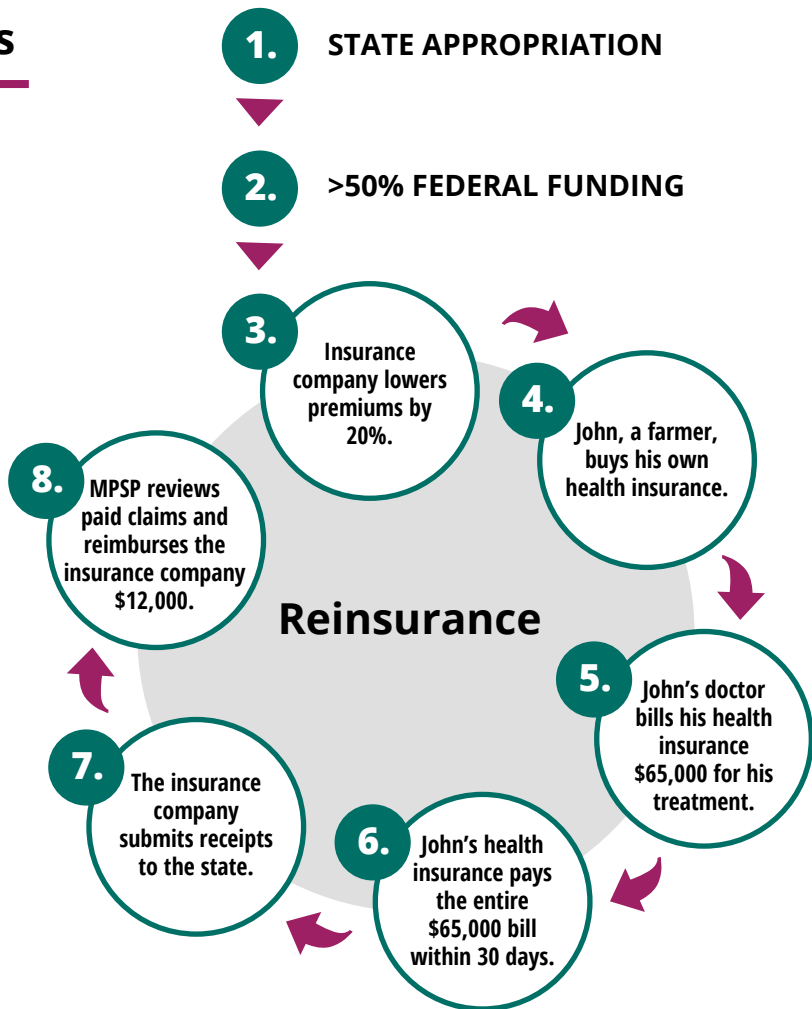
S

1. STATE APPROPRIATION

2. >50% FEDERAL FUNDING

3. Insurance company lowers premiums by 20%.

4. John, a farmer, buys his own health insurance.

5. John's doctor bills his health insurance $65,000 for his treatment.

6. John's health insurance pays the entire $65,000 bill within 30 days.

7. The insurance company submits receipts to the state.

8. MPSP reviews paid claims and reimburses the insurance company $12,000.

Reinsurance